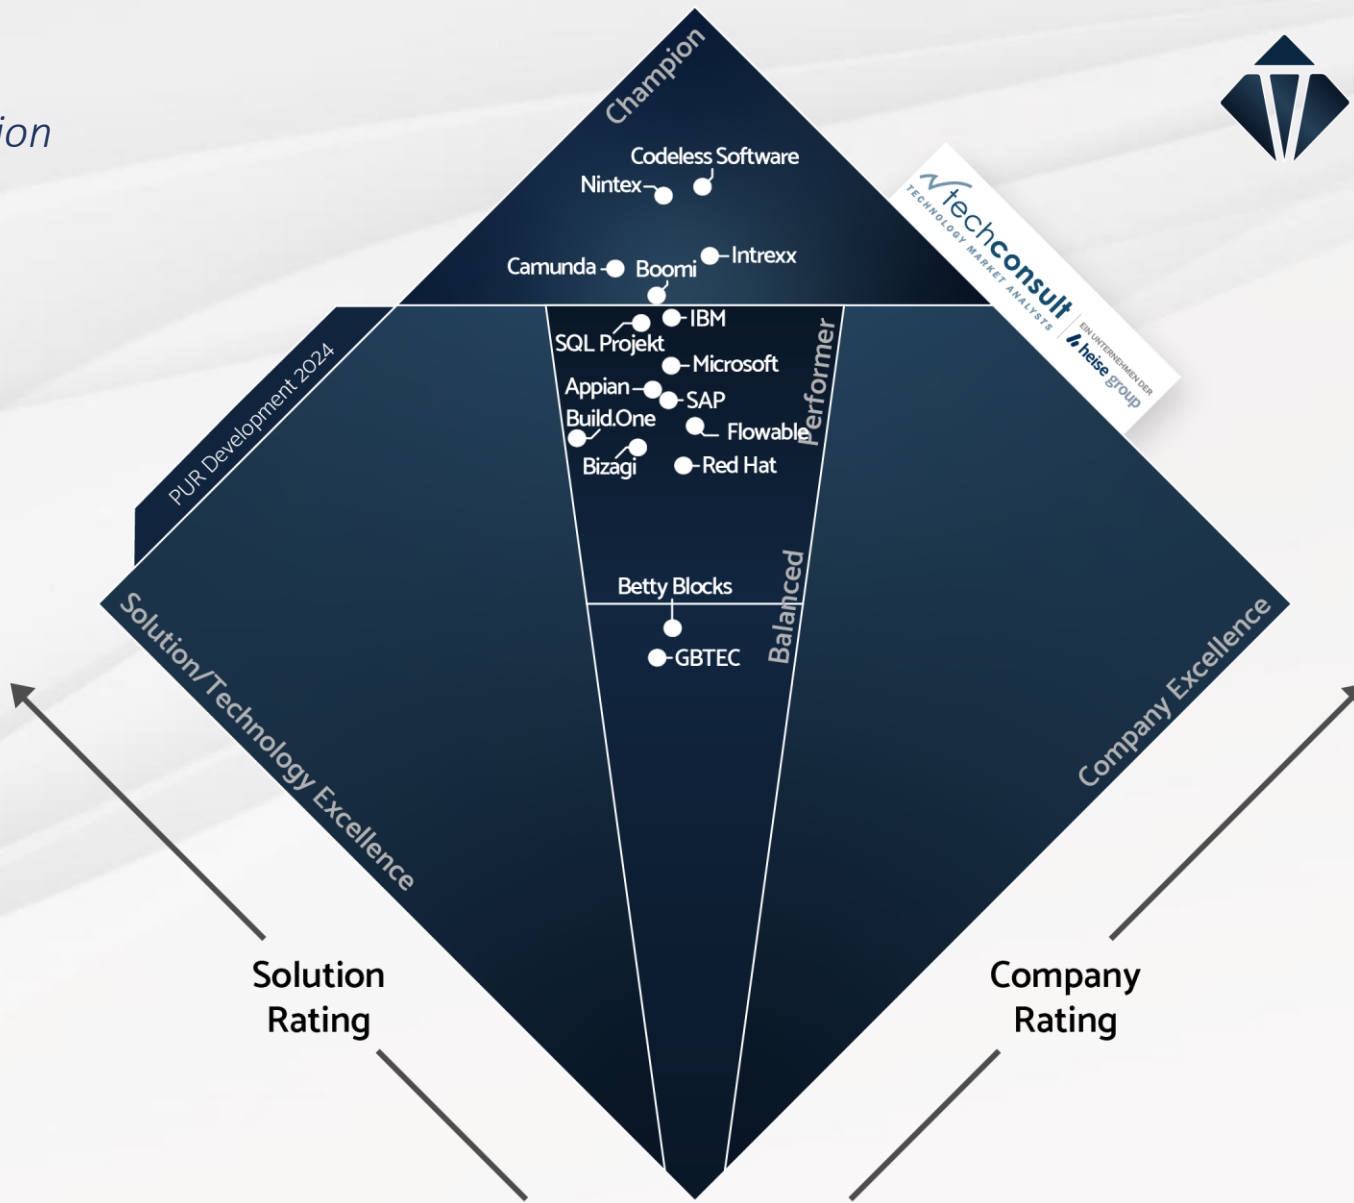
ion

Champion

Codeless Software
Nintex
Camunda
Boomi
Intrexx

techconsult
TECHNOLOGY MARKET ANALYSTS
EIN UNTERNEHMEN DER heise group

PUR Development 2024

IBM
SQL Projekt
Microsoft
Appian
SAP
Build.One
Flowable
Bizagi
Red Hat

Performer

Betty Blocks
GBTEC

Balanced

Solution/Technology Excellence

Company Excellence

Solution Rating

Company Rating